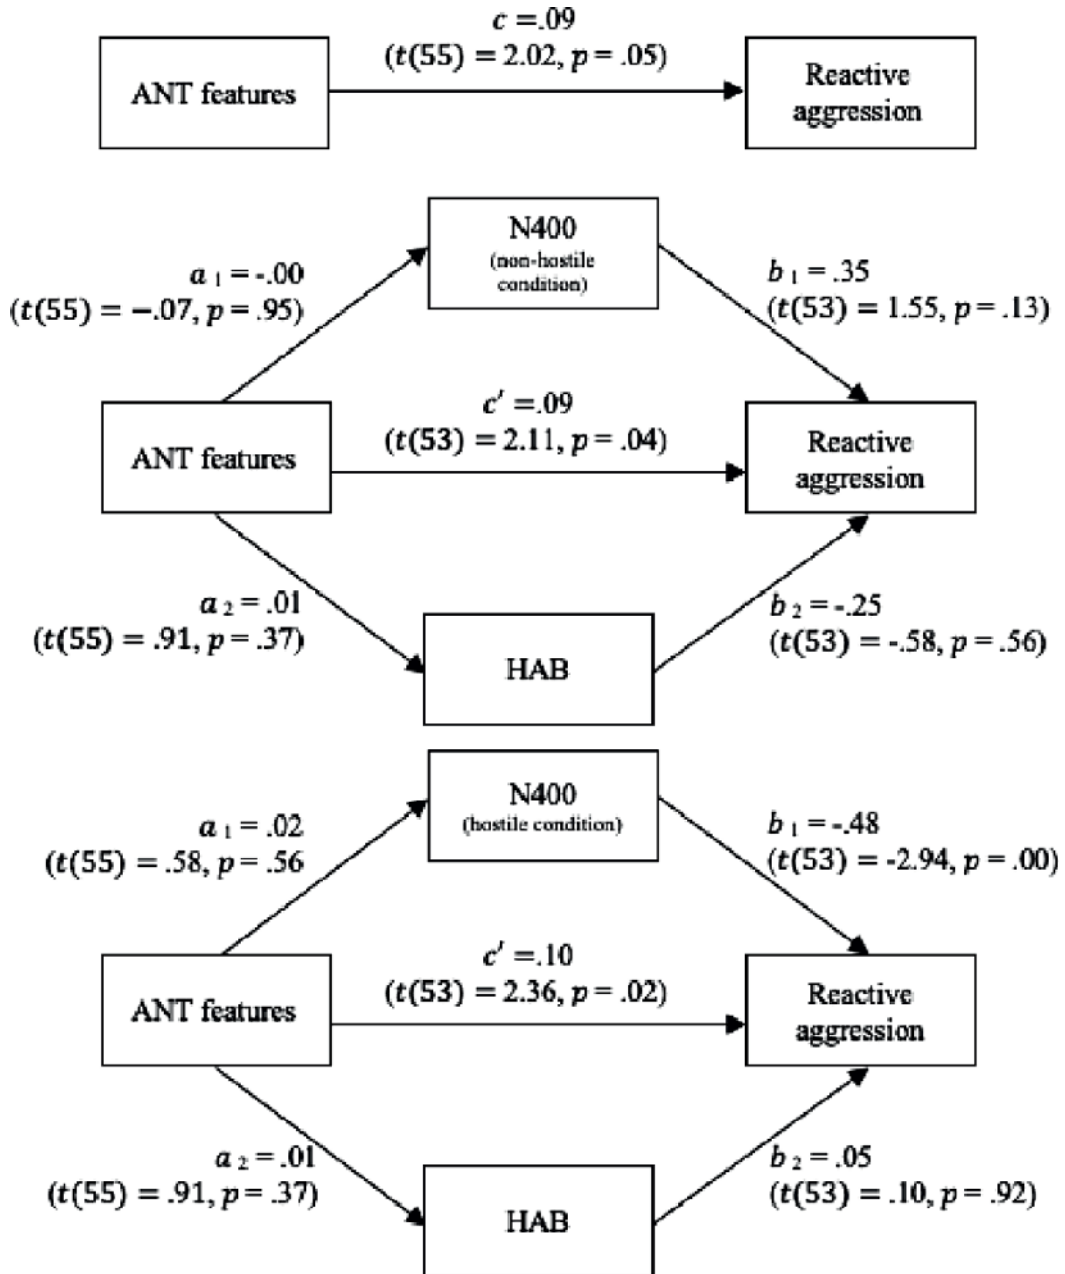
$c = .09$
$(t(55) = 2.02, p = .05)$

ANT features

Reactive aggression

N400
(non-hostile condition)

$a_1 = -.00$
$(t(55) = -.07, p = .95)$

$b_1 = .35$
$(t(53) = 1.55, p = .13)$

$c' = .09$
$(t(53) = 2.11, p = .04)$

ANT features

Reactive aggression

$a_2 = .01$
$(t(55) = .91, p = .37)$

$b_2 = -.25$
$(t(53) = -.58, p = .56)$

HAB

N400
(hostile condition)

$a_1 = .02$
$(t(55) = .58, p = .56$

$b_1 = -.48$
$(t(53) = -2.94, p = .00)$

$c' = .10$
$(t(53) = 2.36, p = .02)$

ANT features

Reactive aggression

$a_2 = .01$
$(t(55) = .91, p = .37)$

$b_2 = .05$
$(t(53) = .10, p = .92)$

HAB